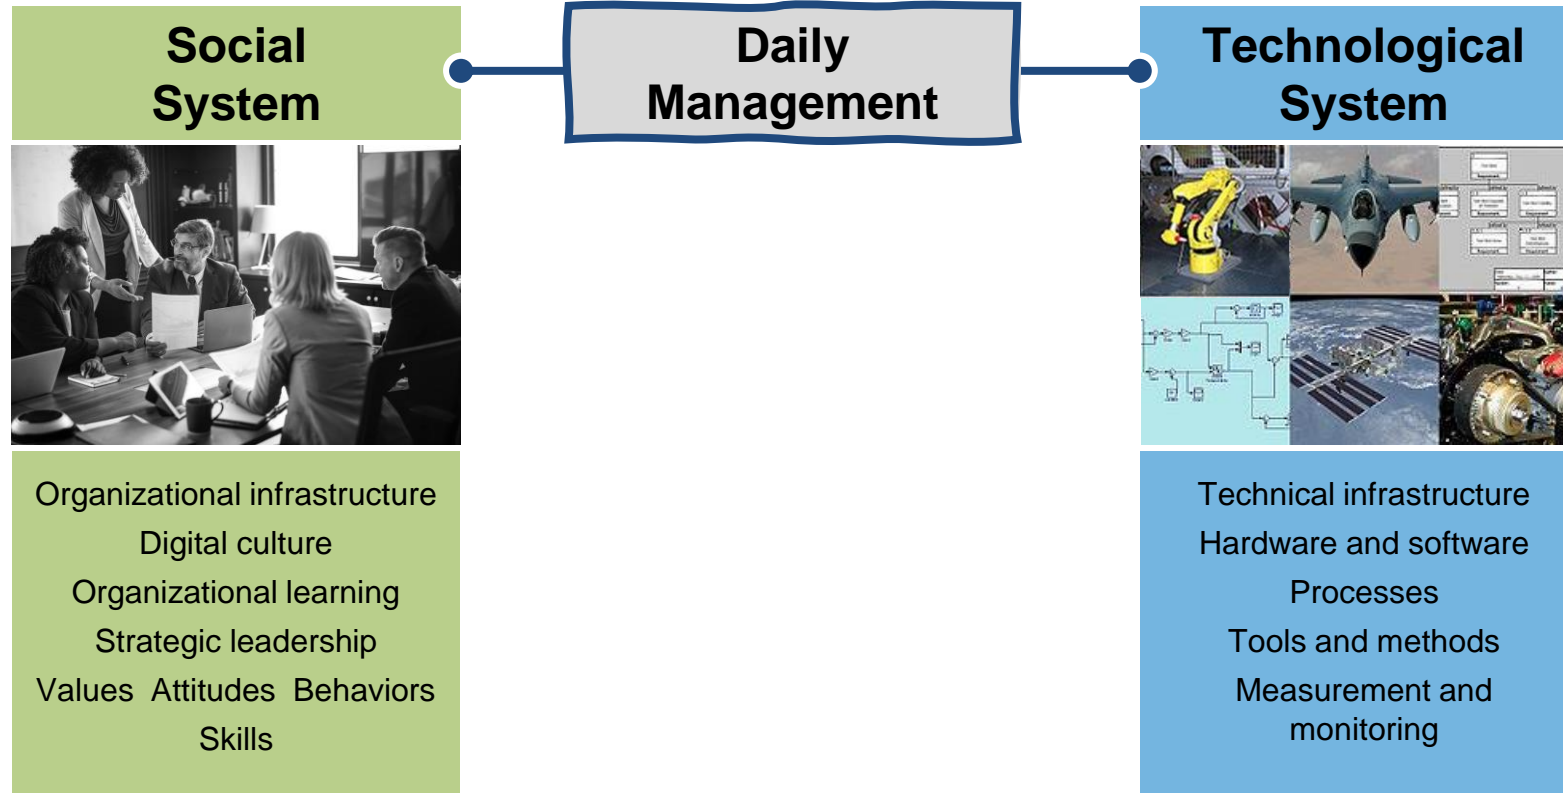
Social System

Daily Management

Technological System

Organizational infrastructure
Digital culture
Organizational learning
Strategic leadership
Values Attitudes Behaviors
Skills

Technical infrastructure
Hardware and software
Processes
Tools and methods
Measurement and monitoring